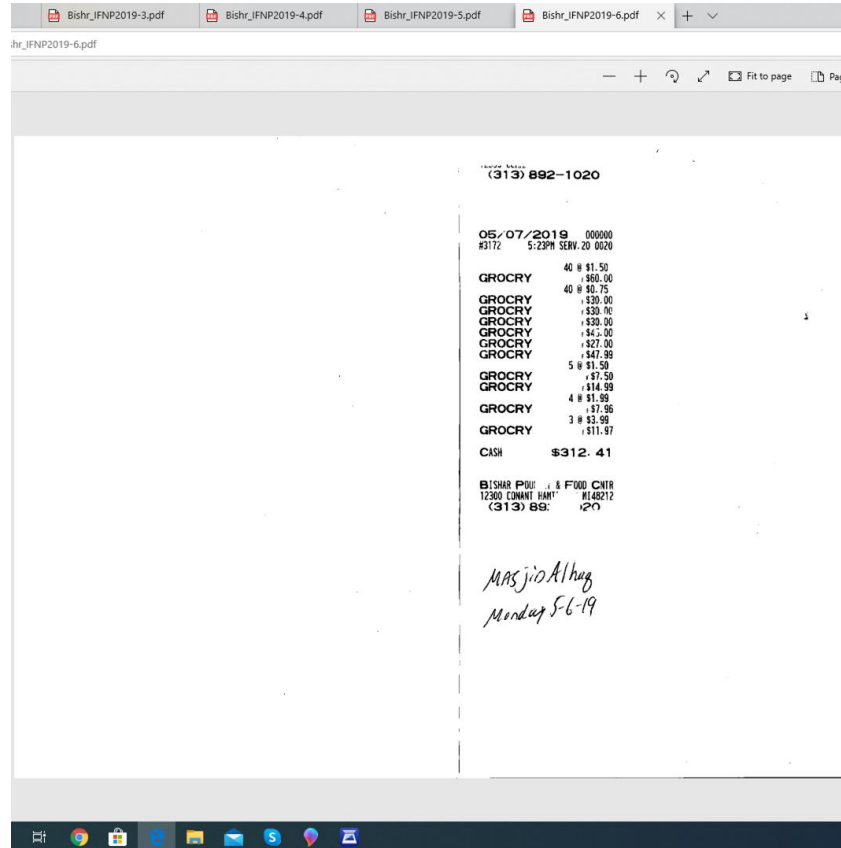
Bishr_IFNP2019-3.pdf
Bishr_IFNP2019-4.pdf
Bishr_IFNP2019-5.pdf
Bishr_IFNP2019-6.pdf
ihr_IFNP2019-6.pdf

Fit to page
Pa

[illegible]
(313) 892-1020

05/07/2019 000000
#3172 5:23PM SERV.20 0020

40 @ \$1.50
GROCRY \$60.00
40 @ \$0.75
GROCRY \$30.00
GROCRY \$30.00
GROCRY \$30.00
GROCRY \$4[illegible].00
GROCRY \$27.00
GROCRY \$47.99
5 @ \$1.50
GROCRY \$7.50
GROCRY \$14.99
4 @ \$1.99
GROCRY \$7.96
3 @ \$3.99
GROCRY \$11.97

CASH \$312.41

BISHAR POU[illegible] & FOOD CNTR
12300 CONANT HAM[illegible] MI48212
(313) 89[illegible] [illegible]20

MASjio Alhaq
Monday 5-6-19